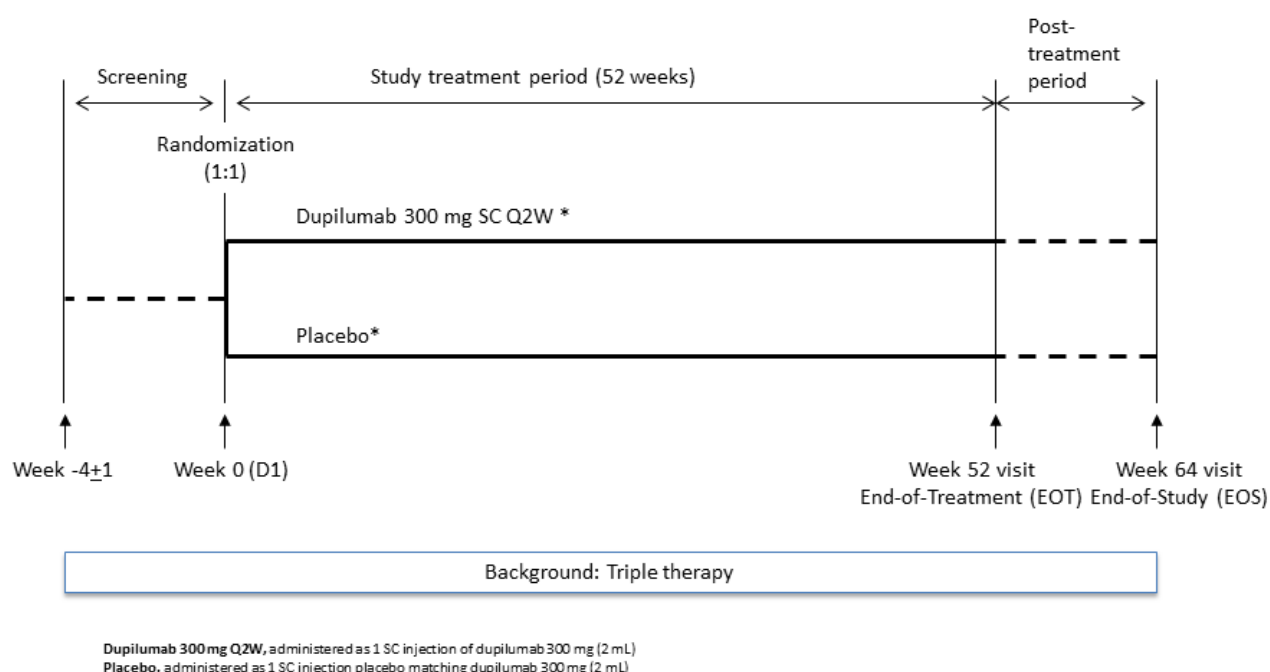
Screening

Study treatment period (52 weeks)

Post-treatment period

Randomization (1:1)

Dupilumab 300 mg SC Q2W *

Placebo*

Week -4$\pm$1

Week 0 (D1)

Week 52 visit
End-of-Treatment (EOT)

Week 64 visit
End-of-Study (EOS)

Background: Triple therapy

**Dupilumab 300 mg Q2W,** administered as 1 SC injection of dupilumab 300 mg (2 mL)
**Placebo,** administered as 1 SC injection placebo matching dupilumab 300 mg (2 mL)